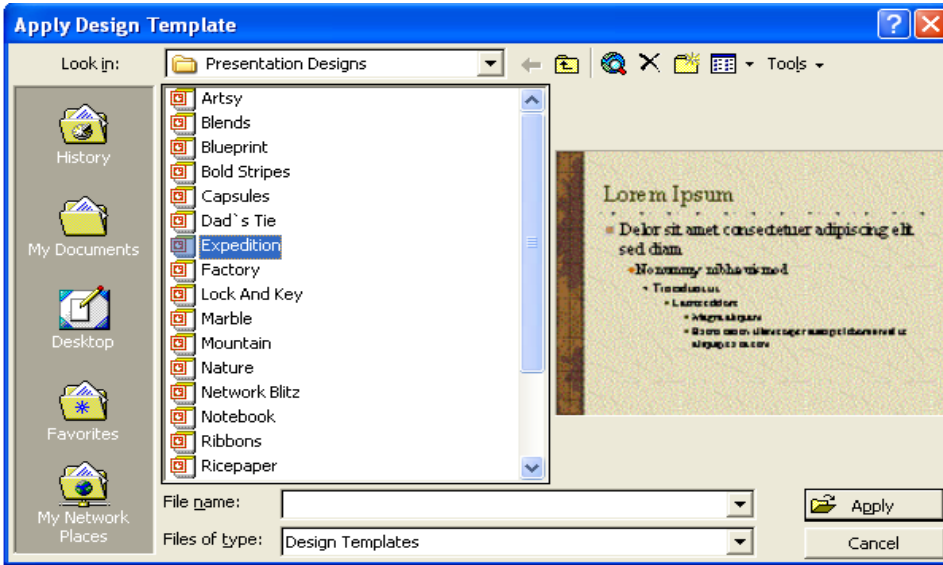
Apply Design Template

Look in: Presentation Designs

Tools

History

My Documents

Desktop

Favorites

My Network Places

Artsy
Blends
Blueprint
Bold Stripes
Capsules
Dad`s Tie
Expedition
Factory
Lock And Key
Marble
Mountain
Nature
Network Blitz
Notebook
Ribbons
Ricepaper

Lorem Ipsum

Dolor sit amet consectetuer adipiscing elit sed diam

Nonummy nibh euismod

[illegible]

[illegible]

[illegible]

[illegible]

File name:

Files of type: Design Templates

Apply

Cancel